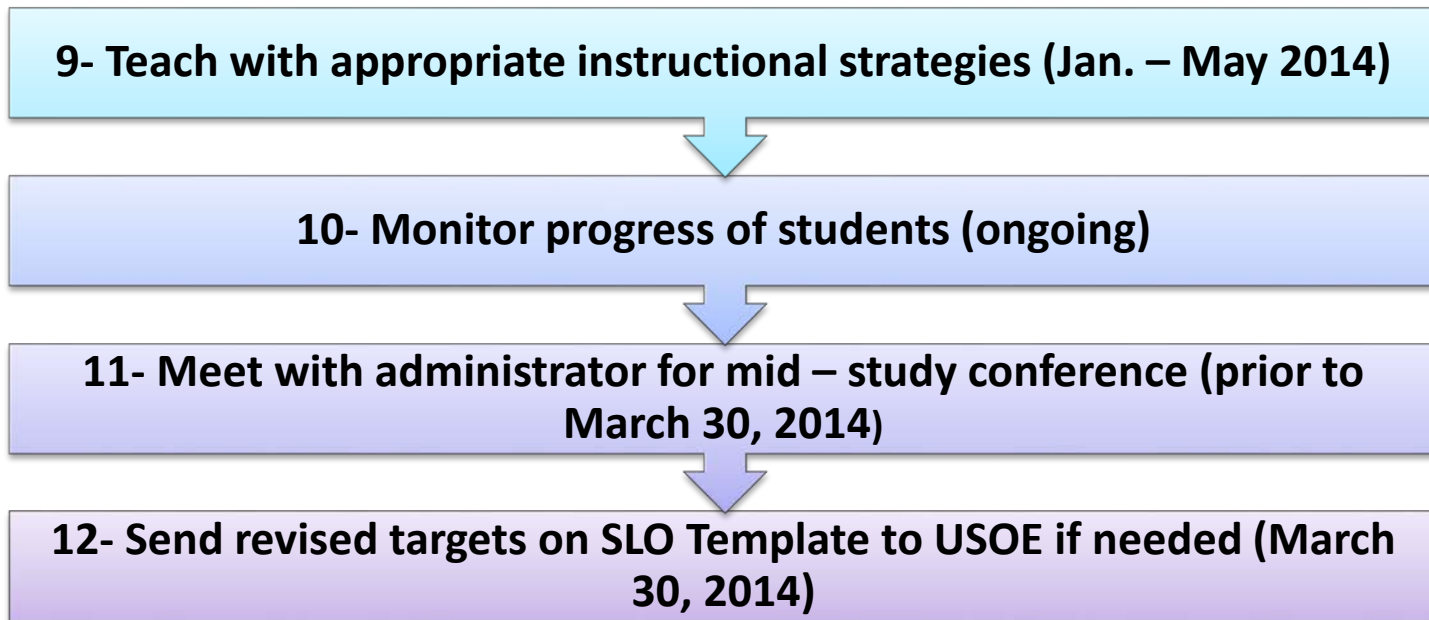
9- Teach with appropriate instructional strategies (Jan. – May 2014)

10- Monitor progress of students (ongoing)

11- Meet with administrator for mid – study conference (prior to March 30, 2014)

12- Send revised targets on SLO Template to USOE if needed (March 30, 2014)